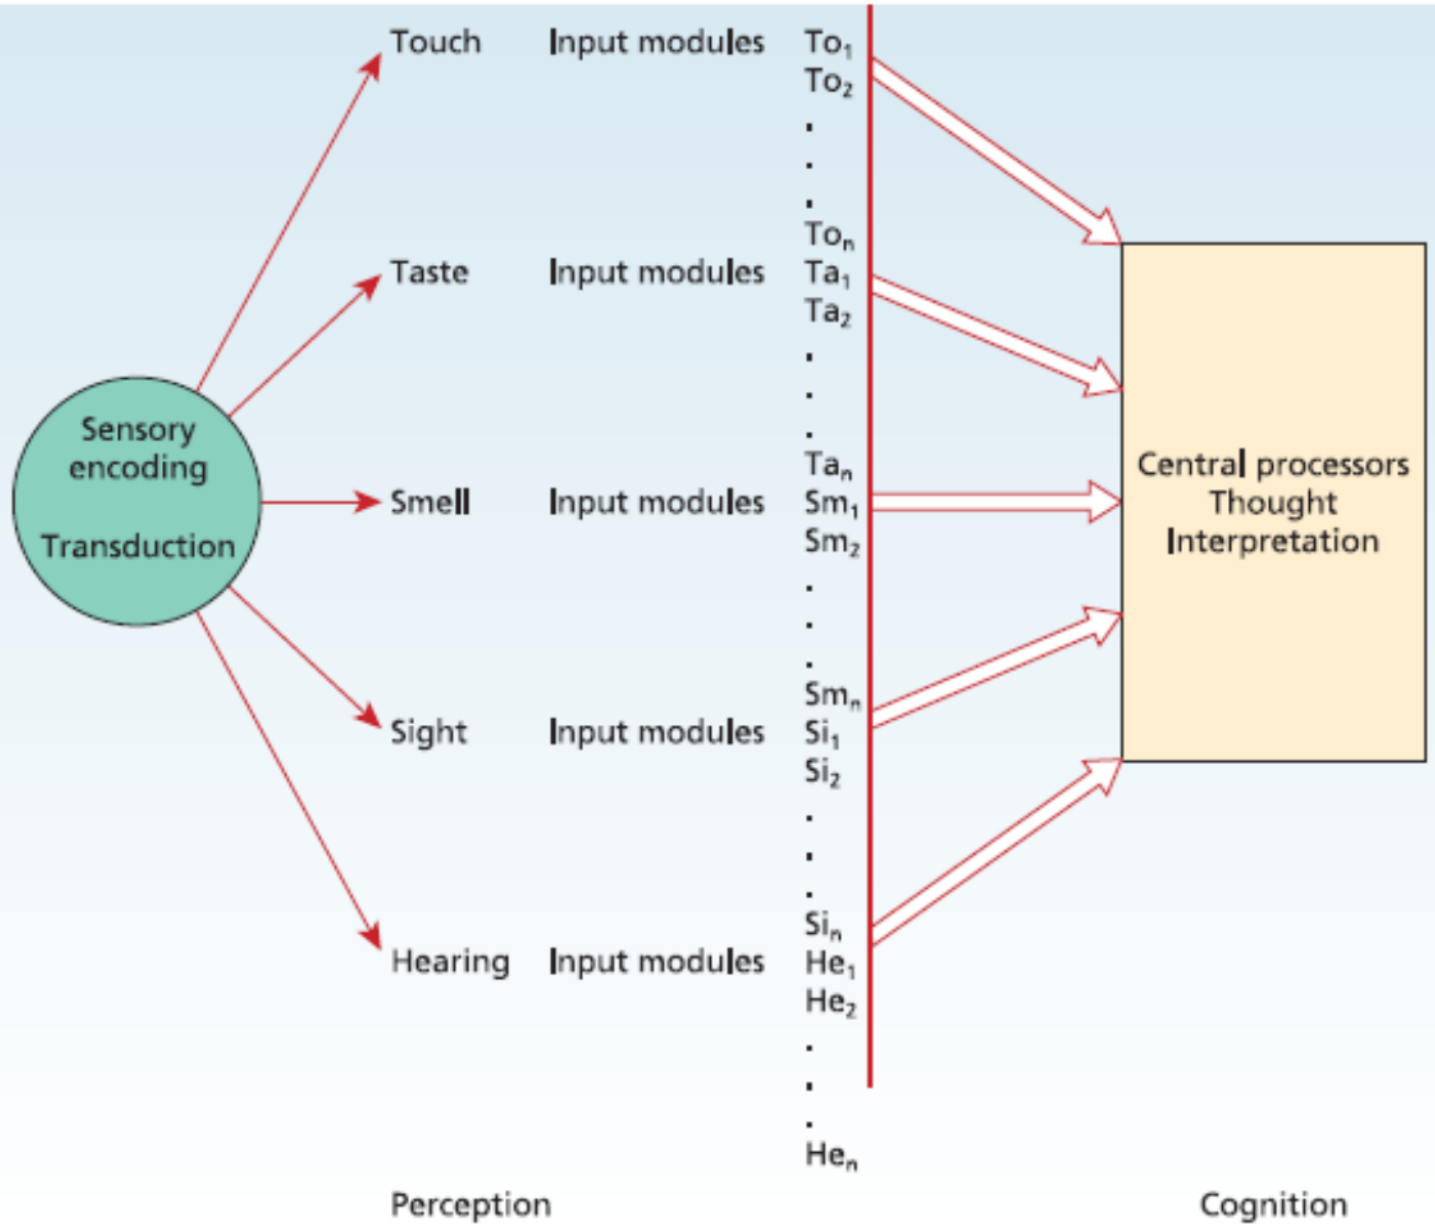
Sensory encoding

Transduction

Touch Input modules $To_1$ $To_2$ . . . $To_n$

Taste Input modules $Ta_1$ $Ta_2$ . . . $Ta_n$

Smell Input modules $Sm_1$ $Sm_2$ . . . $Sm_n$

Sight Input modules $Si_1$ $Si_2$ . . . $Si_n$

Hearing Input modules $He_1$ $He_2$ . . . $He_n$

Central processors
Thought
Interpretation

Perception

Cognition